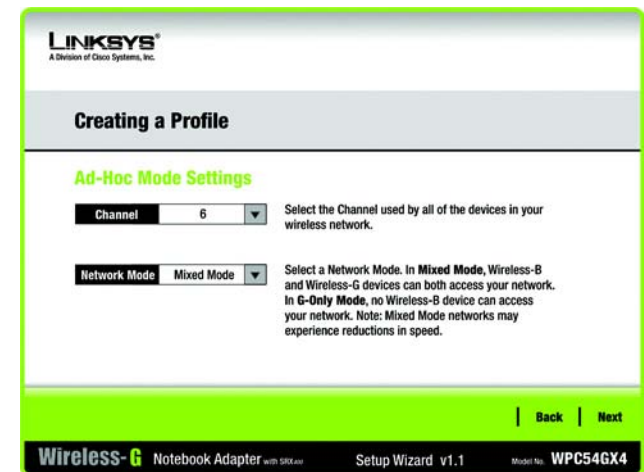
LINKSYS®
A Division of Cisco Systems, Inc.

Creating a Profile

Ad-Hoc Mode Settings

Channel 6

Select the Channel used by all of the devices in your wireless network.

Network Mode Mixed Mode

Select a Network Mode. In Mixed Mode, Wireless-B and Wireless-G devices can both access your network. In G-Only Mode, no Wireless-B device can access your network. Note: Mixed Mode networks may experience reductions in speed.

Back Next

Wireless-G Notebook Adapter with SRX400 Setup Wizard v1.1 Model No. WPC54GX4